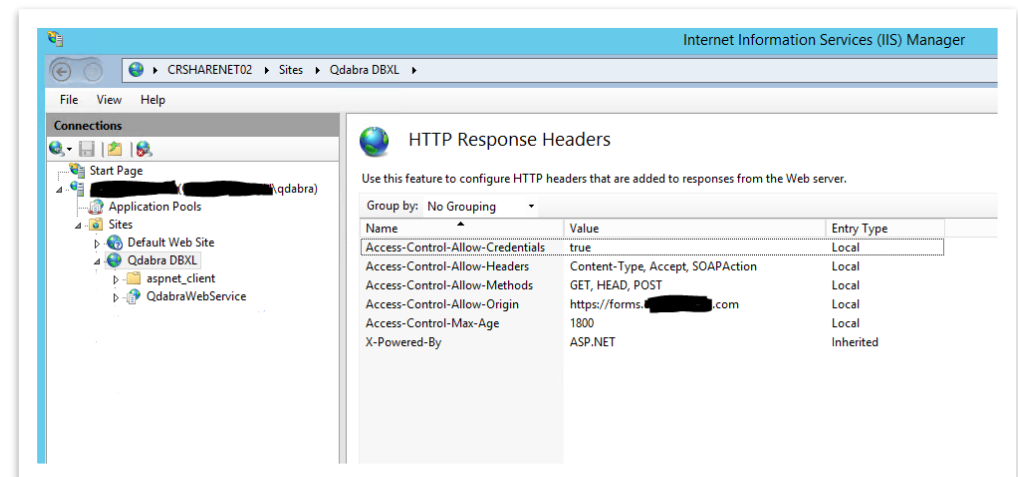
Internet Information Services (IIS) Manager

CRSHARENET02 ▸ Sites ▸ Qdabra DBXL ▸

File View Help

Connections

Start Page
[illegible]\qdabra)
Application Pools
Sites
Default Web Site
Qdabra DBXL
aspnet_client
QdabraWebService

HTTP Response Headers

Use this feature to configure HTTP headers that are added to responses from the Web server.

Group by: No Grouping

| Name | Value | Entry Type |
|---|---|---|
| Access-Control-Allow-Credentials | true | Local |
| Access-Control-Allow-Headers | Content-Type, Accept, SOAPAction | Local |
| Access-Control-Allow-Methods | GET, HEAD, POST | Local |
| Access-Control-Allow-Origin | https://forms.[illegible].com | Local |
| Access-Control-Max-Age | 1800 | Local |
| X-Powered-By | ASP.NET | Inherited |